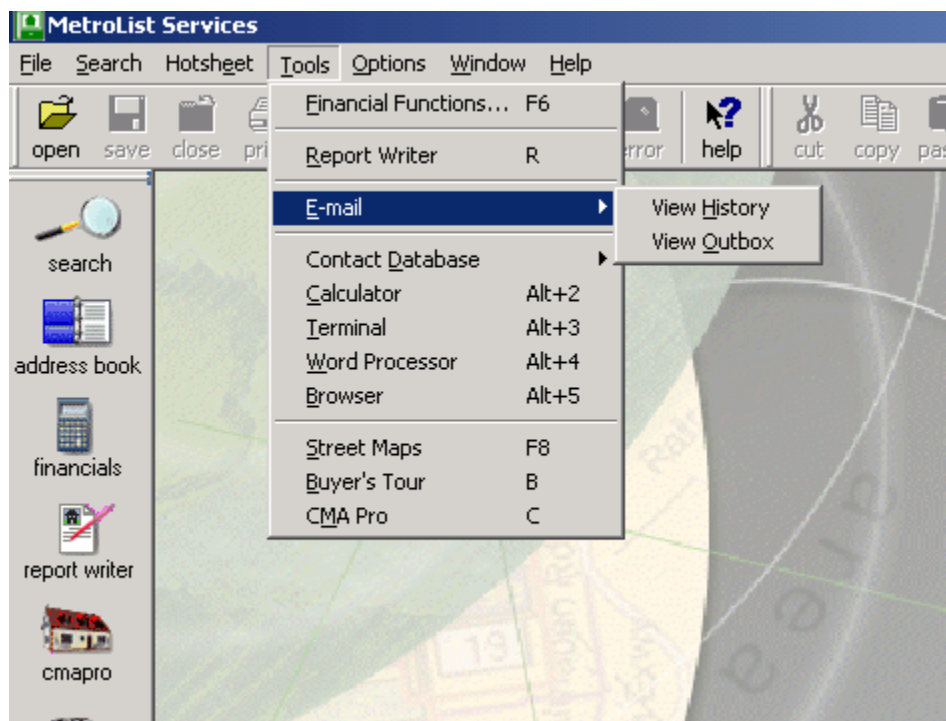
MetroList Services

File Search Hotsheet Tools Options Window Help

open save close pri

rror help cut copy pa

Financial Functions... F6

Report Writer R

E-mail

View History
View Outbox

Contact Database
Calculator Alt+2
Terminal Alt+3
Word Processor Alt+4
Browser Alt+5

Street Maps F8
Buyer's Tour B
CMA Pro C

search

address book

financials

report writer

cmapro